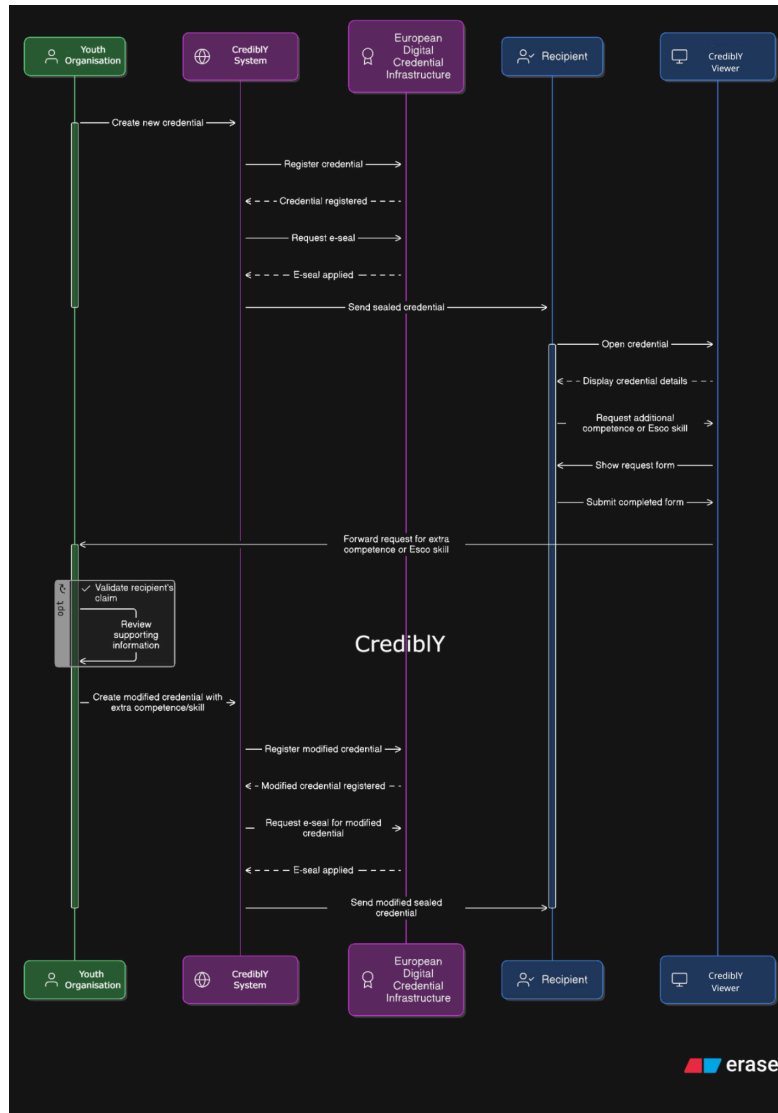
Youth Organisation

CrediblY System

European Digital Credential Infrastructure

Recipient

CredibIY Viewer

Create new credential

Register credential

Credential registered

Request e-seal

E-seal applied

Send sealed credential

Open credential

Display credential details

Request additional competence or Esco skill

Show request form

Submit completed form

Forward request for extra competence or Esco skill

opt

Validate recipient's claim

Review supporting information

CredibIY

Create modified credential with extra competence/skill

Register modified credential

Modified credential registered

Request e-seal for modified credential

E-seal applied

Send modified sealed credential

Youth Organisation

CredibIY System

European Digital Credential Infrastructure

Recipient

CredibIY Viewer

erase